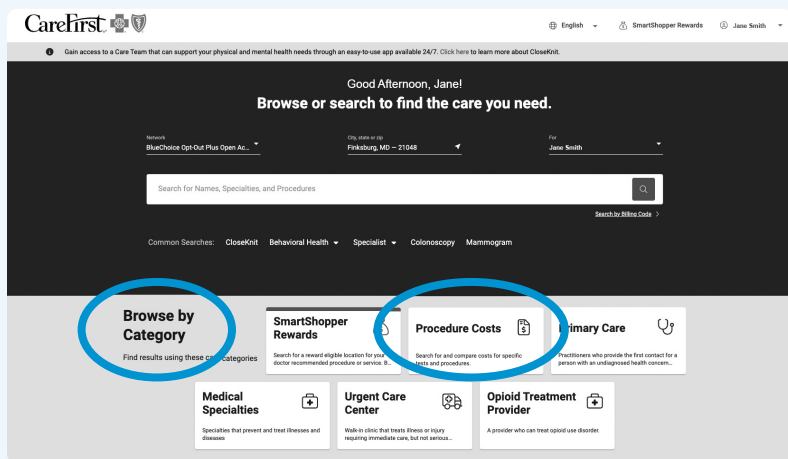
CareFirst

English

SmartShopper Rewards

Jane Smith

Gain access to a Care Team that can support your physical and mental health needs through an easy-to-use app available 24/7. Click here to learn more about CloseKnit.

Good Afternoon, Jane!

Browse or search to find the care you need.

Network
BlueChoice Opt-Out Plus Open Ac...

City, state or zip
Finksburg, MD — 21048

For
Jane Smith

Search for Names, Specialties, and Procedures

Search by Billing Code >

Common Searches: CloseKnit Behavioral Health Specialist Colonoscopy Mammogram

Browse by Category

Find results using these ca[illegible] categories

SmartShopper Rewards

Search for a reward eligible location for your doctor recommended procedure or service. B...

Procedure Costs

Search for and compare costs for specific tests and procedures.

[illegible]rimary Care

Practitioners who provide the first contact for a person with an undiagnosed health concern...

Medical Specialties

Specialties that prevent and treat illnesses and diseases

Urgent Care Center

Walk-in clinic that treats illness or injury requiring immediate care, but not serious...

Opioid Treatment Provider

A provider who can treat opioid use disorder.